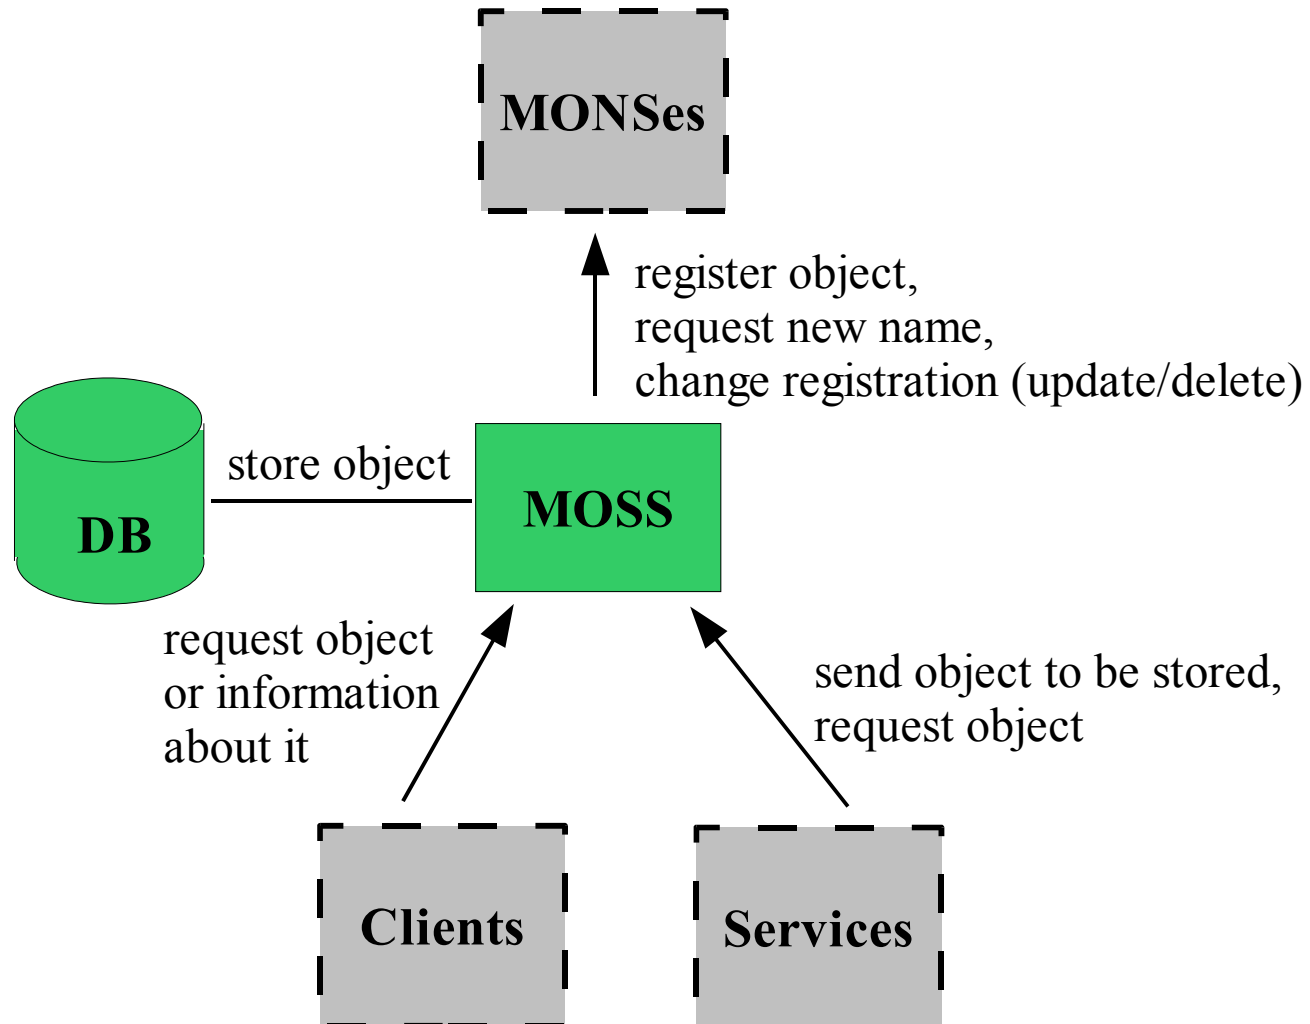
MONSes

register object,
request new name,
change registration (update/delete)

DB

store object

MOSS

request object
or information
about it

send object to be stored,
request object

Clients

Services